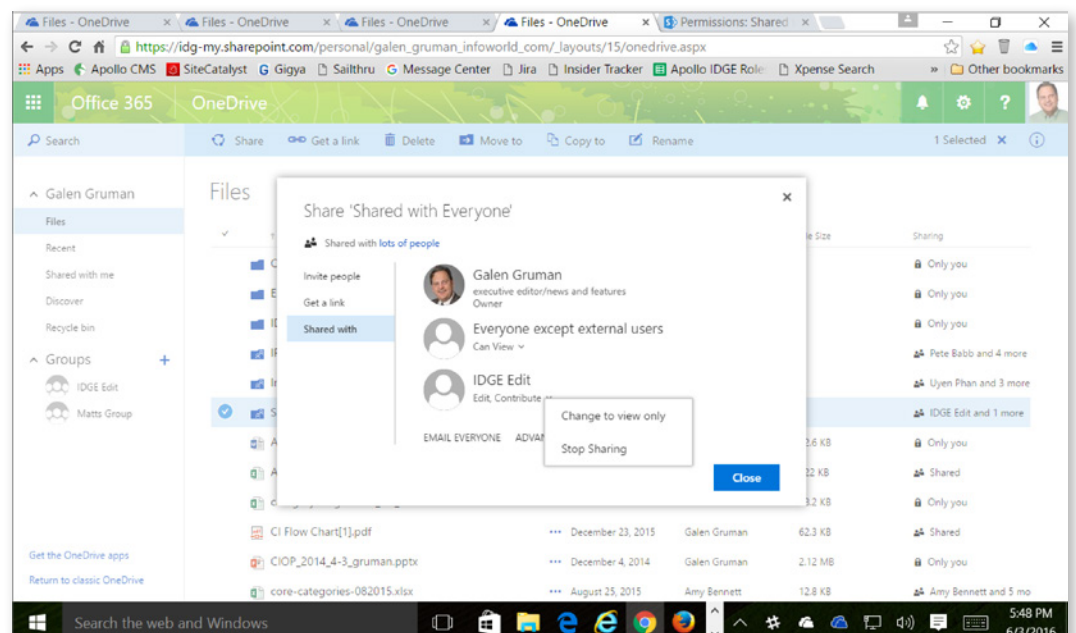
Files - OneDrive × Files - OneDrive × Files - OneDrive × Files - OneDrive × Permissions: Shared ×

https://idg-my.sharepoint.com/personal/galen_gruman_infoworld_com/_layouts/15/onedrive.aspx

Apps Apollo CMS SiteCatalyst Gigya Sailthru Message Center Jira Insider Tracker Apollo IDGE Role Xpense Search » Other bookmarks

Office 365 OneDrive

Search

Share Get a link Delete Move to Copy to Rename 1 Selected ×

Galen Gruman

Files

Recent

Shared with me

Discover

Recycle bin

Groups +

IDGE Edit

Matts Group

Files

Share 'Shared with Everyone'

Shared with lots of people

Invite people

Get a link

Shared with

Galen Gruman
executive editor/news and features
Owner

Everyone except external users
Can View

IDGE Edit
Edit, Contribute

Change to view only

Stop Sharing

EMAIL EVERYONE ADVAN

Close

File Size Sharing

Only you
Only you
Only you
Pete Babb and 4 more
Uyen Phan and 3 more
IDGE Edit and 1 more
2.6 KB Only you
22 KB Shared
3.2 KB Only you

CI Flow Chart[1].pdf ··· December 23, 2015 Galen Gruman 62.3 KB Shared

CIOP_2014_4-3_gruman.pptx ··· December 4, 2014 Galen Gruman 2.12 MB Only you

core-categories-082015.xlsx ··· August 25, 2015 Amy Bennett 12.8 KB Amy Bennett and 5 mo

Get the OneDrive apps

Return to classic OneDrive

Search the web and Windows

5:48 PM
6/3/2016